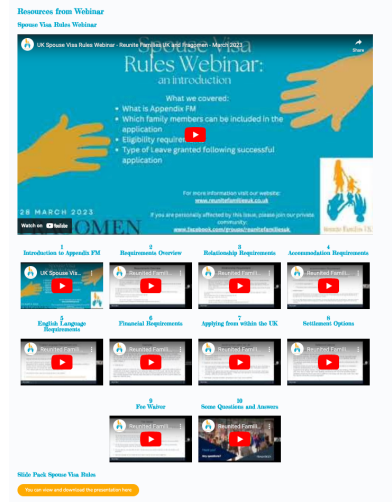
Resources from Webinar

Spouse Visa Rules Webinar

UK Spouse Visa Rules Webinar - Reunite Families UK and Freedmen - March 2023

Share

Spouse Visa Rules Webinar: an introduction

What we covered:
• What is Appendix FM
• Which family members can be included in the application
• Eligibility require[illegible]
• Type of Leave granted following successful application

For more information visit our website: www.reunitefamiliesuk.co.uk

If you are personally affected by this issue, please join our private community: www.facebook.com/groups/reunitefamiliesuk

28 MARCH 2023

Watch on YouTube

Reunite Families UK

1
Introduction to Appendix FM

UK Spouse Visa...

2
Requirements Overview

Reunited Famili...

3
Relationship Requirements

Reunited Famili...

4
Accommodation Requirements

Reunited Famili...

5
English Language Requirements

Reunited Famili...

6
Financial Requirements

Reunited Famili...

7
Applying from within the UK

Reunited Famili...

8
Settlement Options

Reunited Famili...

9
Fee Waiver

Reunited Famili...

10
Some Questions and Answers

Reunited Famili...

Slide Pack Spouse Visa Rules

You can view and download the presentation here